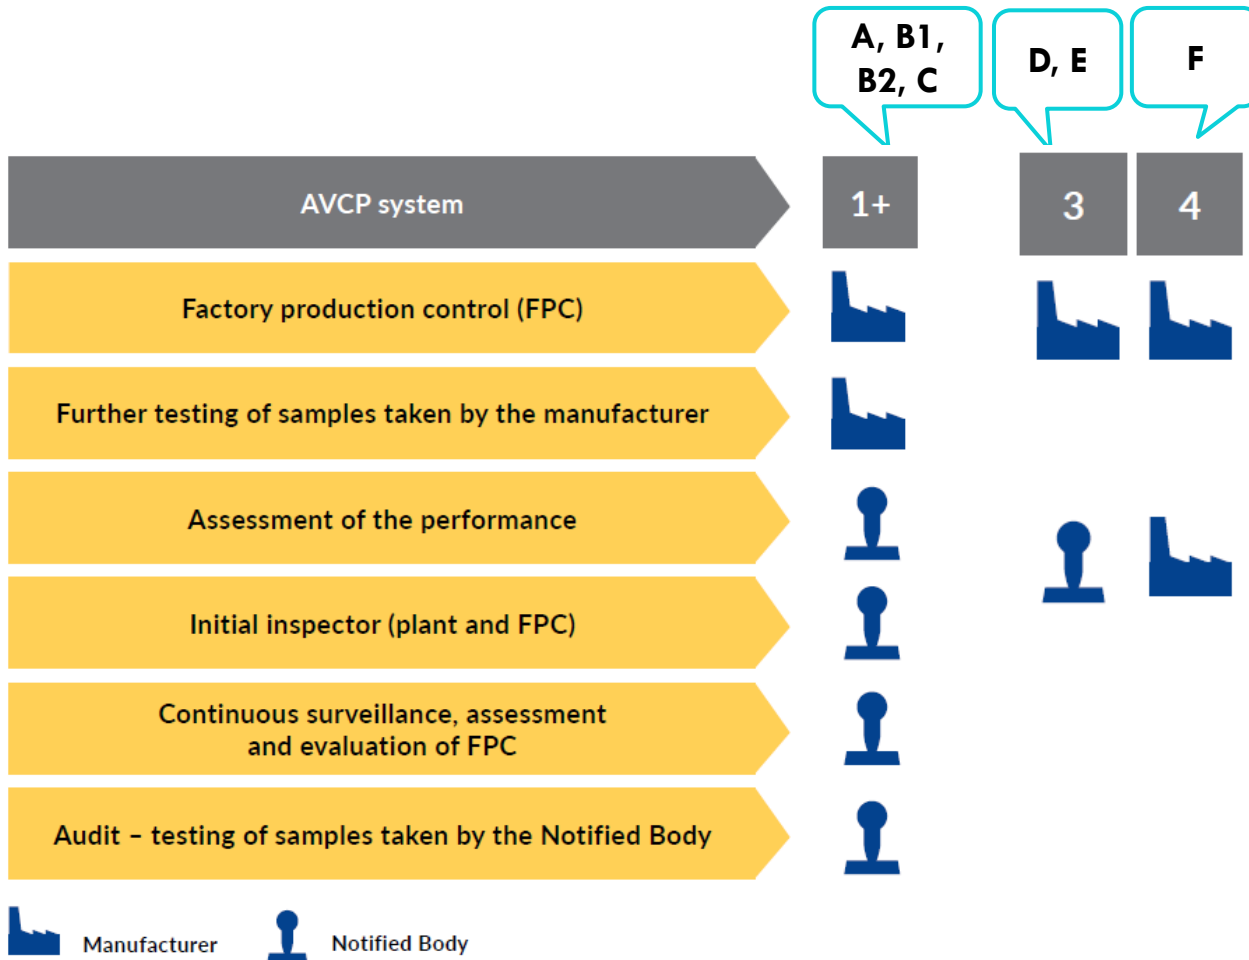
A, B1, B2, C

D, E

F

AVCP system

1+

3

4

Factory production control (FPC)

Further testing of samples taken by the manufacturer

Assessment of the performance

Initial inspector (plant and FPC)

Continuous surveillance, assessment and evaluation of FPC

Audit – testing of samples taken by the Notified Body

Manufacturer

Notified Body